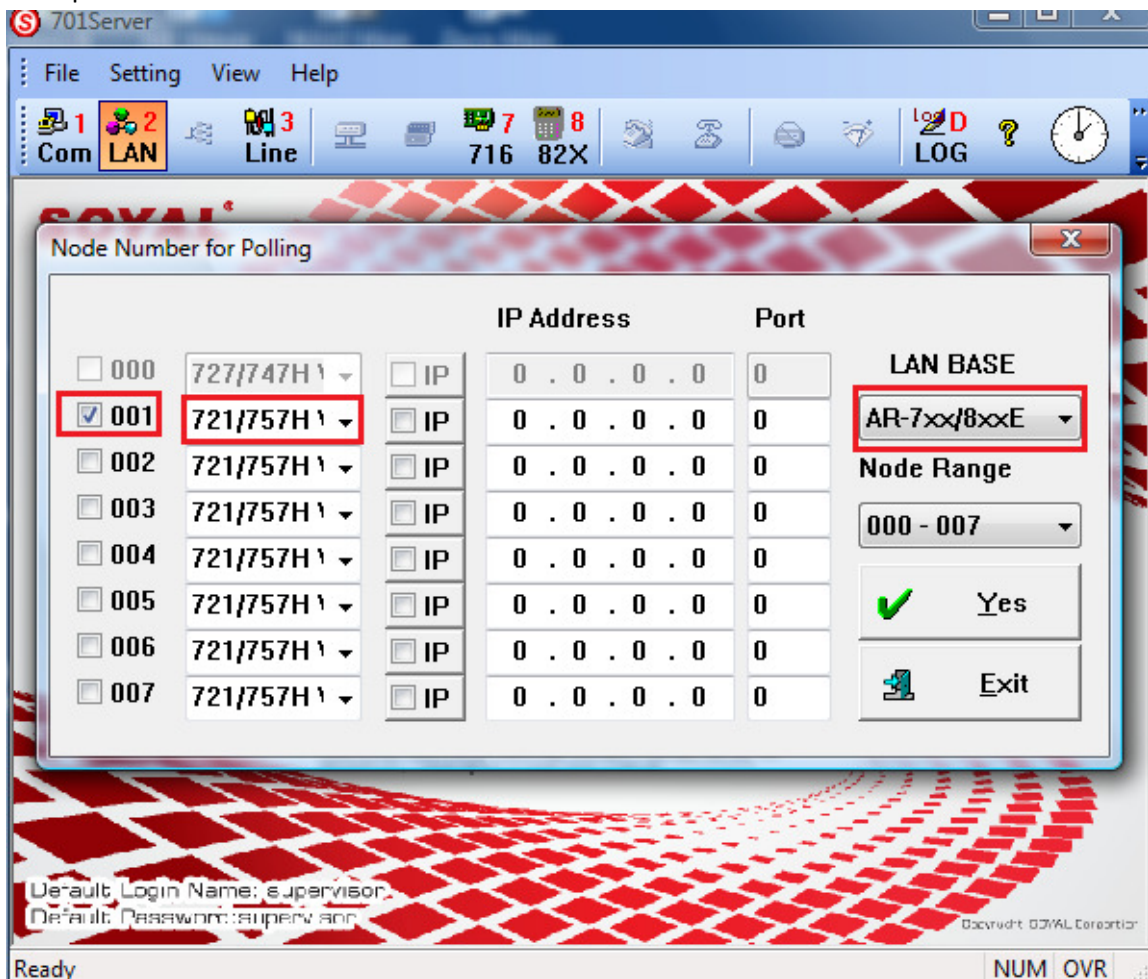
701Server

File Setting View Help

1 Com 2 LAN 3 Line 7 716 8 82X D LOG

SOYAL

Node Number for Polling

IP Address Port

LAN BASE

AR-7xx/8xxE

Node Range

000 - 007

| | | | | |
|---|---|---|---|---|
| 000 | 727/747H | IP | 0 . 0 . 0 . 0 | 0 |
| 001 | 721/757H | IP | 0 . 0 . 0 . 0 | 0 |
| 002 | 721/757H | IP | 0 . 0 . 0 . 0 | 0 |
| 003 | 721/757H | IP | 0 . 0 . 0 . 0 | 0 |
| 004 | 721/757H | IP | 0 . 0 . 0 . 0 | 0 |
| 005 | 721/757H | IP | 0 . 0 . 0 . 0 | 0 |
| 006 | 721/757H | IP | 0 . 0 . 0 . 0 | 0 |
| 007 | 721/757H | IP | 0 . 0 . 0 . 0 | 0 |

Yes

Exit

Default Login Name: supervisor
Default Password: supervisor

Copyright SOYAL Corporation

Ready NUM OVR